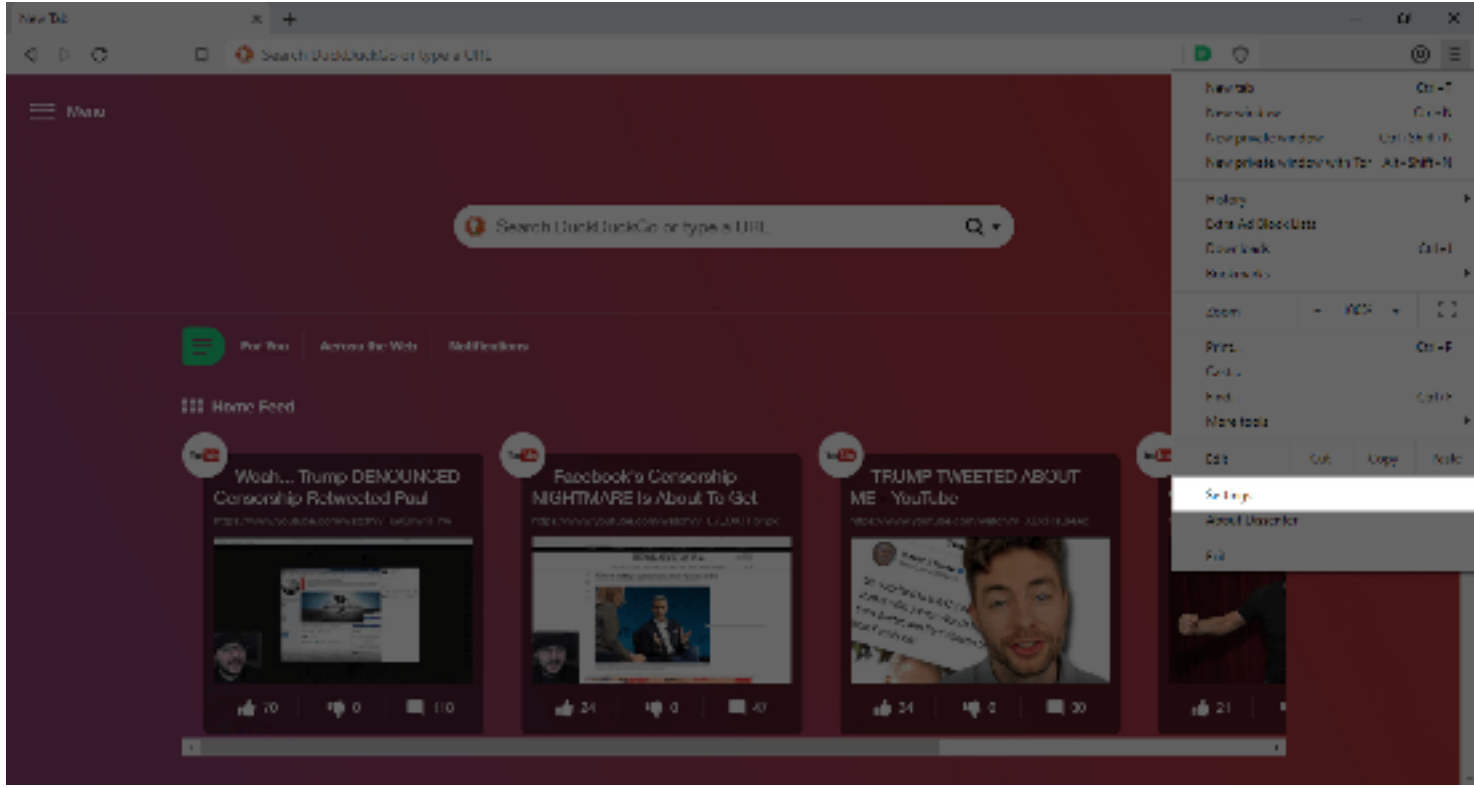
New Tab

Search DuckDuckGo or type a URL

Menu

Search DuckDuckGo or type a URL

For You | Across the Web | Notifications

Home Feed

Woah... Trump DENOUNCED Censorship Retweeted Paul

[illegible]

👍 70 👎 0 💬 110

Facebook's Censorship NIGHTMARE Is About To Get

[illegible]

👍 24 👎 0 💬 47

TRUMP TWEETED ABOUT ME - YouTube

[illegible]

👍 24 👎 0 💬 30

👍 21

New tab Ctrl+T
New window Ctrl+N
New private window Ctrl+Shift+N
New private window with Tor Alt+Shift+N
History
Edit Ad Block Lists
Close tab Ctrl+L
Bookmarks
Zoom - 100% +
Print... Ctrl+P
Cast...
Find... Ctrl+F
More tools
Edit Cut Copy Paste
Settings
About Dissenter
Exit